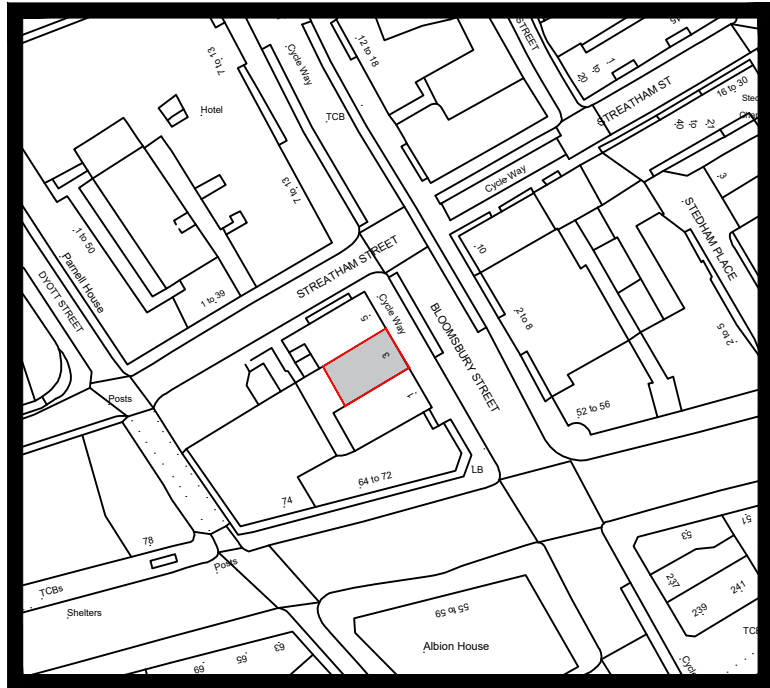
7 to 13
Cycle Way
12 to 18
STREET
Hotel
TCB
1
to
20
STREATHAM ST
16 to 30
Sted
Chu
40
to
27
7 to 13
Cycle Way
3
1 to 50
Parnell House
DYOTT STREET
1 to 39
STREATHAM STREET
10
STEDHAM PLACE
5
Cycle Way
BLOOMSBURY STREET
2 to 8
2 to 5
3
1
Posts
52 to 56
LB
64 to 72
74
51
53
78
Posts
237
241
TCBs
Shelters
239
55 to 59
TCB
Albion House
69
65
63
Cycle